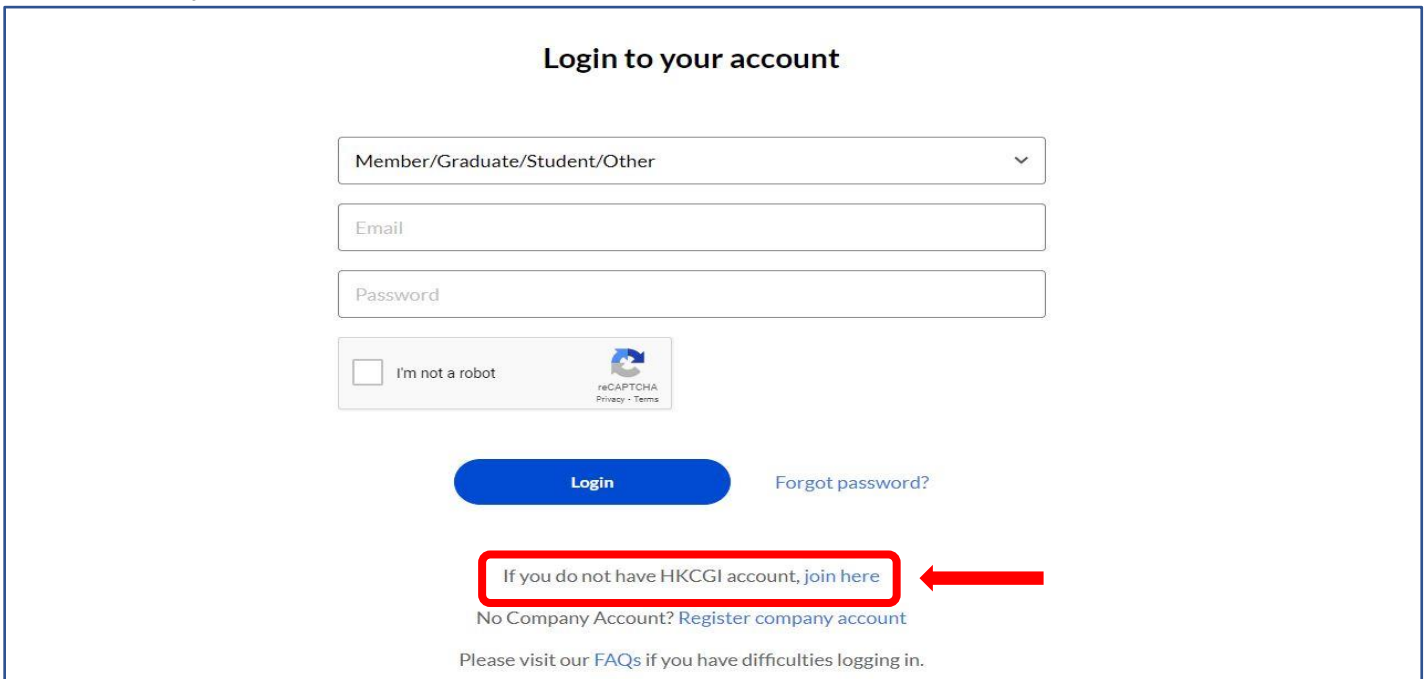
Login to your account

Member/Graduate/Student/Other

Email

Password

I'm not a robot

reCAPTCHA
Privacy - Terms

Login

Forgot password?

If you do not have HKCGI account, join here

No Company Account? Register company account

Please visit our FAQs if you have difficulties logging in.